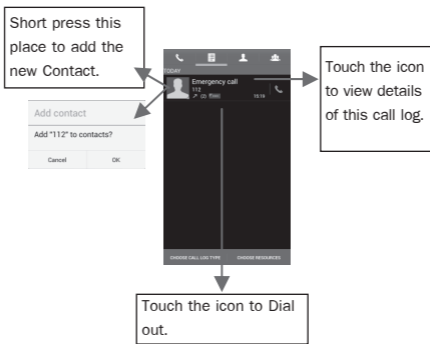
Short press this place to add the new Contact.

Add contact

Add "112" to contacts?

Cancel

OK

TODAY

Emergency call

112

15:16

Touch the icon to view details of this call log.

CHOOSE CALL LOG TYPE

CHOOSE RESOURCES

Touch the icon to Dial out.